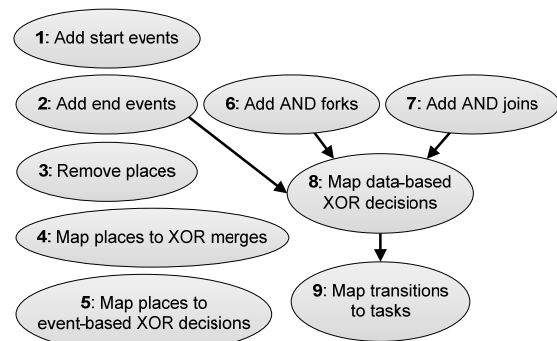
1: Add start events

2: Add end events

6: Add AND forks

7: Add AND joins

3: Remove places

8: Map data-based XOR decisions

4: Map places to XOR merges

5: Map places to event-based XOR decisions

9: Map transitions to tasks